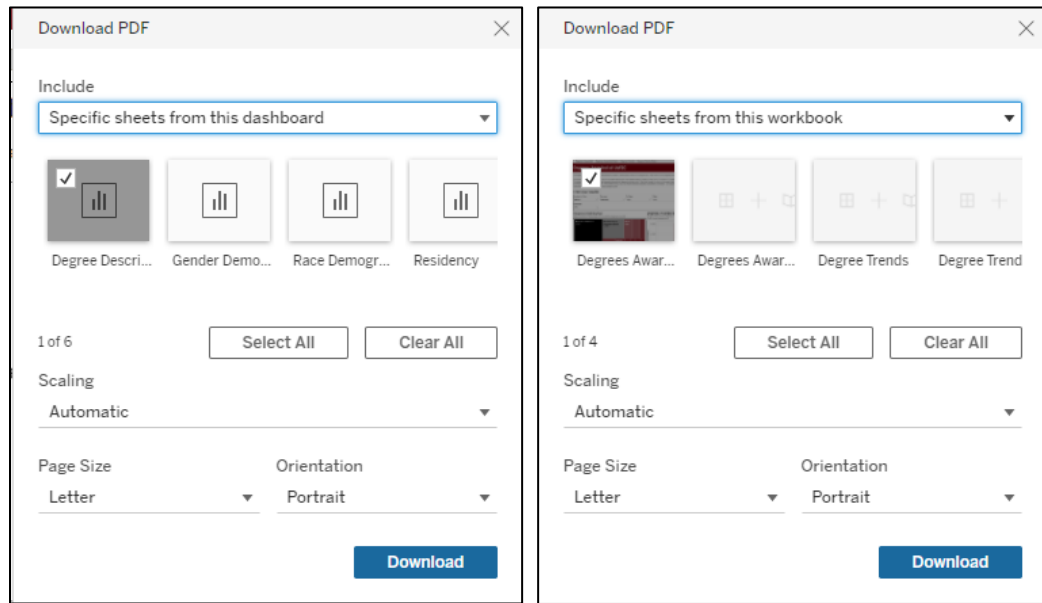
Download PDF

Include

Specific sheets from this dashboard

Degree Descri... Gender Demo... Race Demogr... Residency

1 of 6

Select All

Clear All

Scaling

Automatic

Page Size

Letter

Orientation

Portrait

Download

Download PDF

Include

Specific sheets from this workbook

Degrees Awar... Degrees Awar... Degree Trends Degree Trend

1 of 4

Select All

Clear All

Scaling

Automatic

Page Size

Letter

Orientation

Portrait

Download